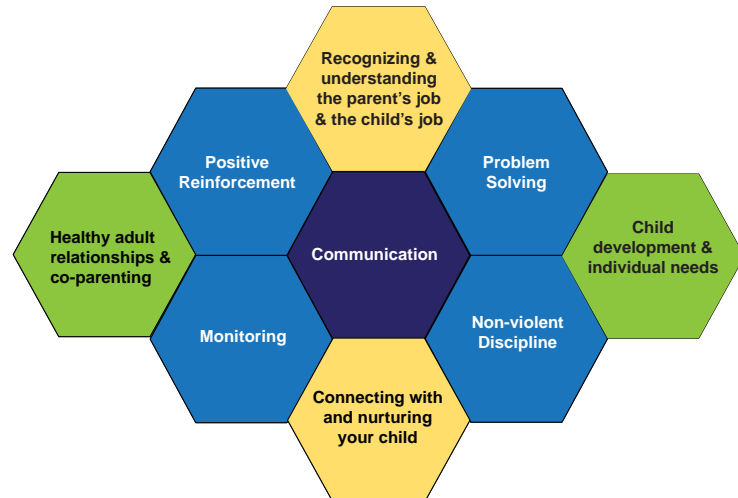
Recognizing & understanding the parent's job & the child's job

Positive Reinforcement

Problem Solving

Healthy adult relationships & co-parenting

Communication

Child development & individual needs

Monitoring

Non-violent Discipline

Connecting with and nurturing your child